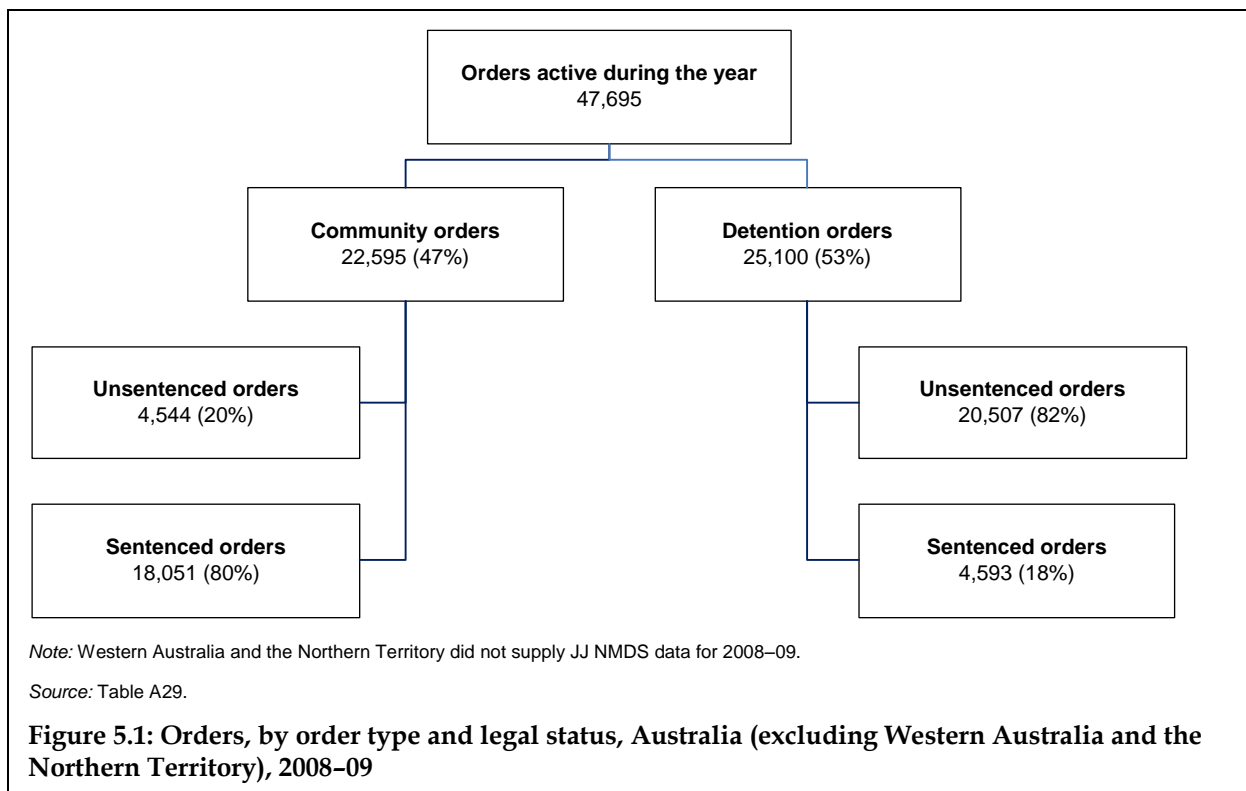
**Orders active during the year**
47,695

**Community orders**
22,595 (47%)

**Detention orders**
25,100 (53%)

**Unsentenced orders**
4,544 (20%)

**Sentenced orders**
18,051 (80%)

**Unsentenced orders**
20,507 (82%)

**Sentenced orders**
4,593 (18%)

*Note:* Western Australia and the Northern Territory did not supply JJ NMDS data for 2008–09.

*Source:* Table A29.

**Figure 5.1: Orders, by order type and legal status, Australia (excluding Western Australia and the Northern Territory), 2008–09**